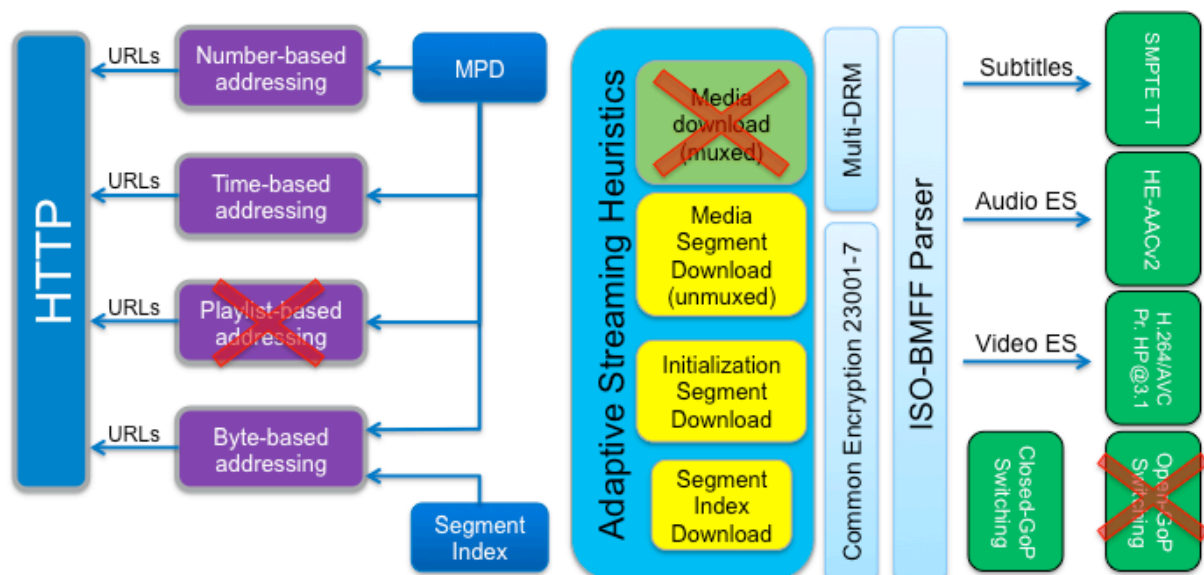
HTTP

URLs
Number-based addressing

URLs
Time-based addressing

URLs
Playlist-based addressing

URLs
Byte-based addressing

MPD

Segment Index

Adaptive Streaming Heuristics

Media download (muxed)

Media Segment Download (unmuxed)

Initialization Segment Download

Segment Index Download

Multi-DRM

Common Encryption 23001-7

ISO-BMFF Parser

Subtitles

SMPTE TT

Audio ES

HE-AACv2

Video ES

H.264/AVC Pr. HP@3.1

Closed-GoP Switching

Open-GoP Switching